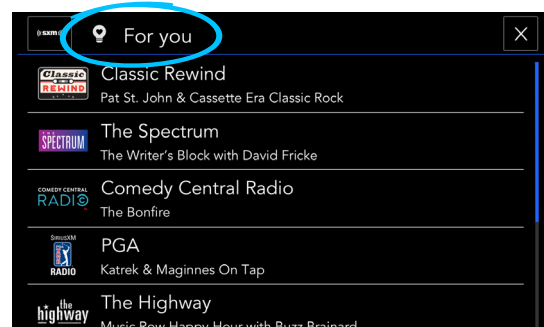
((sxm))

For you

×

Classic REWIND

Classic Rewind

Pat St. John & Cassette Era Classic Rock

THE SPECTRUM

The Spectrum

The Writer's Block with David Fricke

COMEDY CENTRAL RADIO

Comedy Central Radio

The Bonfire

SIRIUSXM PGA RADIO

PGA

Katrek & Maginnes On Tap

the highway

The Highway

Music Row Happy Hour with Buzz Brainard